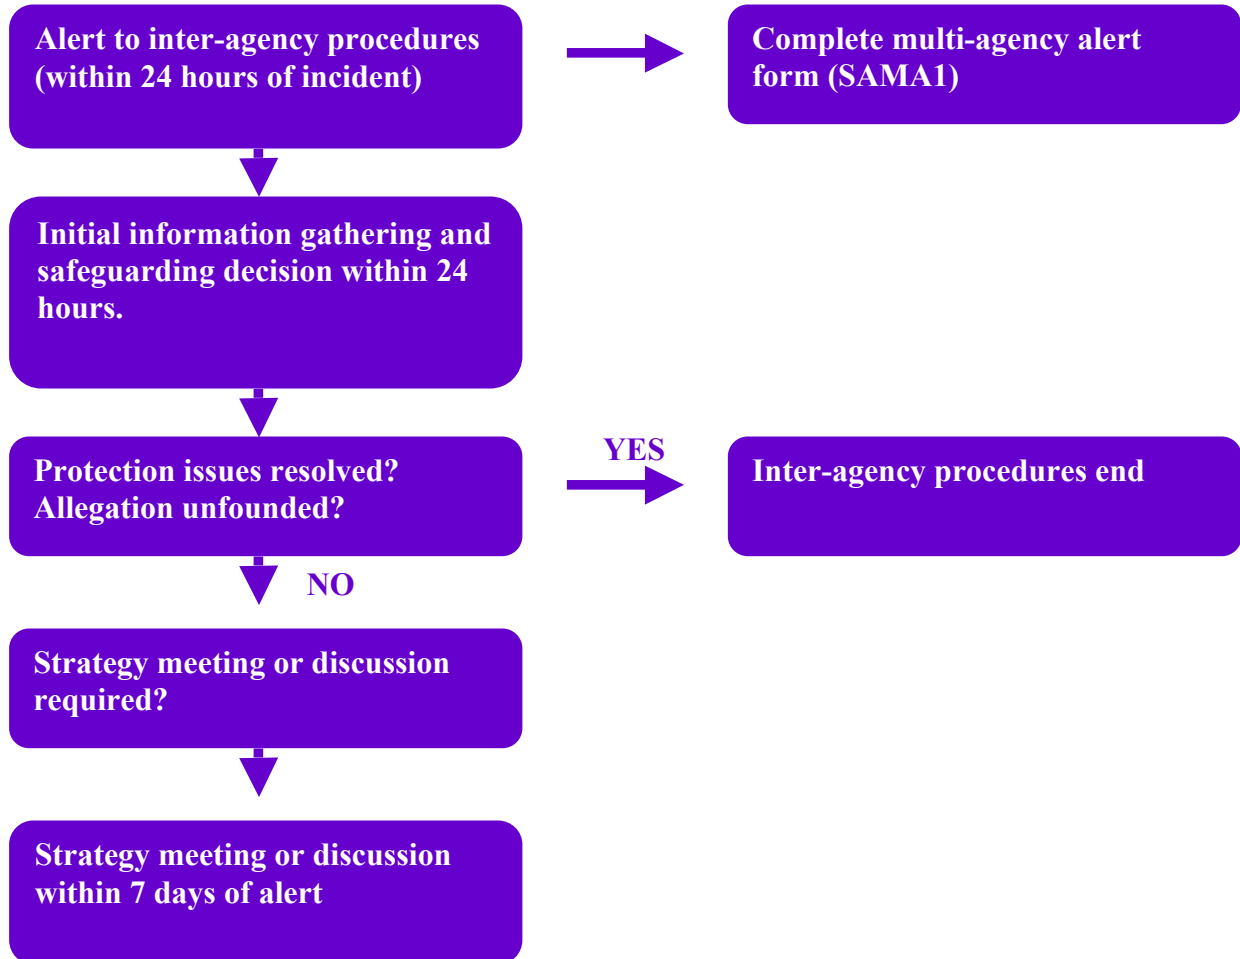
Alert to inter-agency procedures (within 24 hours of incident)

Complete multi-agency alert form (SAMA1)

Initial information gathering and safeguarding decision within 24 hours.

Protection issues resolved? Allegation unfounded?

YES

Inter-agency procedures end

NO

Strategy meeting or discussion required?

Strategy meeting or discussion within 7 days of alert